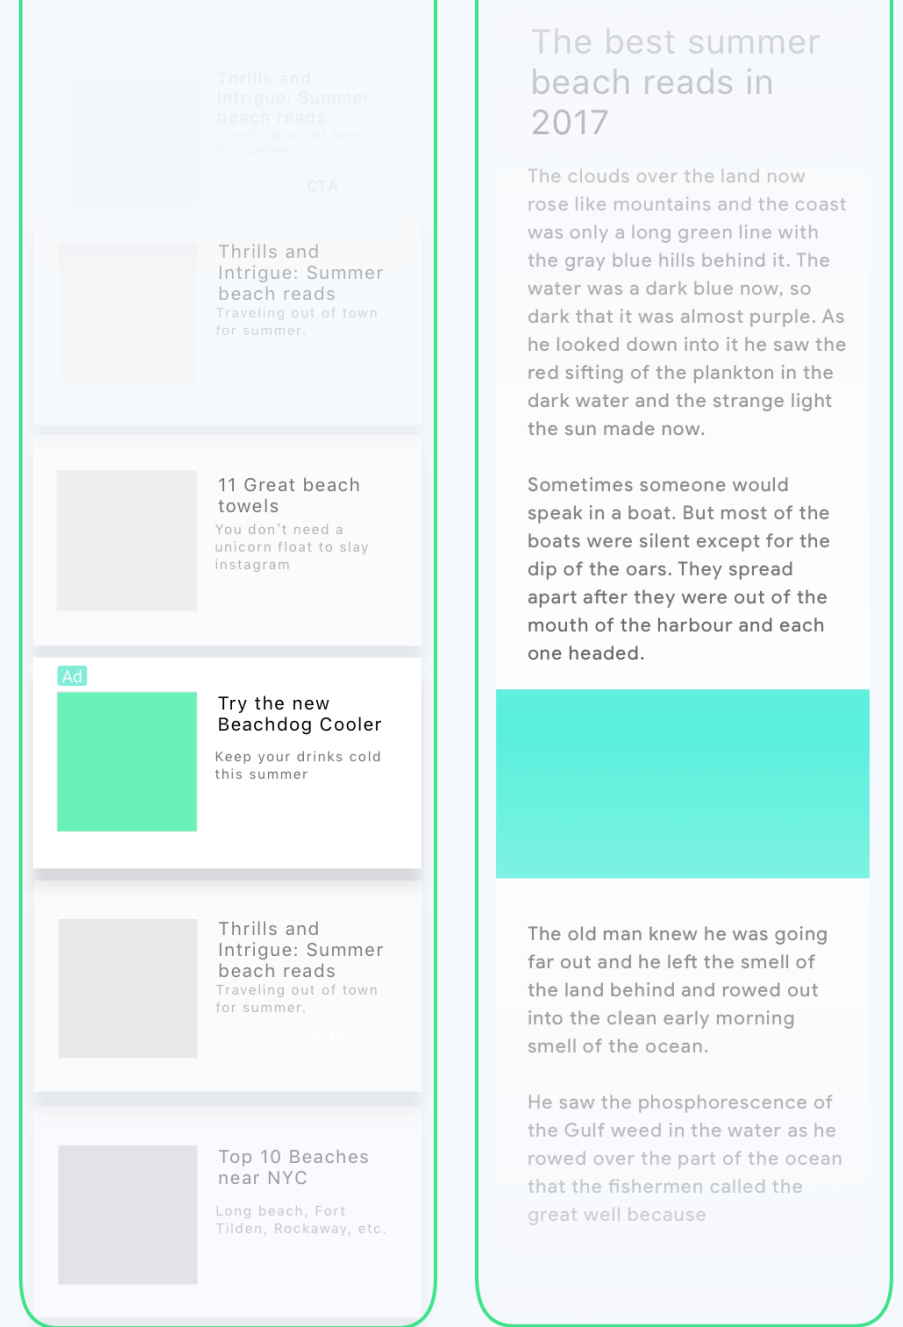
Thrills and Intrigue: Summer beach reads
Traveling out of town for summer.
CTA

Thrills and Intrigue: Summer beach reads
Traveling out of town for summer.

11 Great beach towels
You don't need a unicorn float to slay instagram

Ad
Try the new Beachdog Cooler
Keep your drinks cold this summer

Thrills and Intrigue: Summer beach reads
Traveling out of town for summer.
CTA

Top 10 Beaches near NYC
Long beach, Fort Tilden, Rockaway, etc.

The best summer beach reads in 2017

The clouds over the land now rose like mountains and the coast was only a long green line with the gray blue hills behind it. The water was a dark blue now, so dark that it was almost purple. As he looked down into it he saw the red sifting of the plankton in the dark water and the strange light the sun made now.

Sometimes someone would speak in a boat. But most of the boats were silent except for the dip of the oars. They spread apart after they were out of the mouth of the harbour and each one headed.

The old man knew he was going far out and he left the smell of the land behind and rowed out into the clean early morning smell of the ocean.

He saw the phosphorescence of the Gulf weed in the water as he rowed over the part of the ocean that the fishermen called the great well because